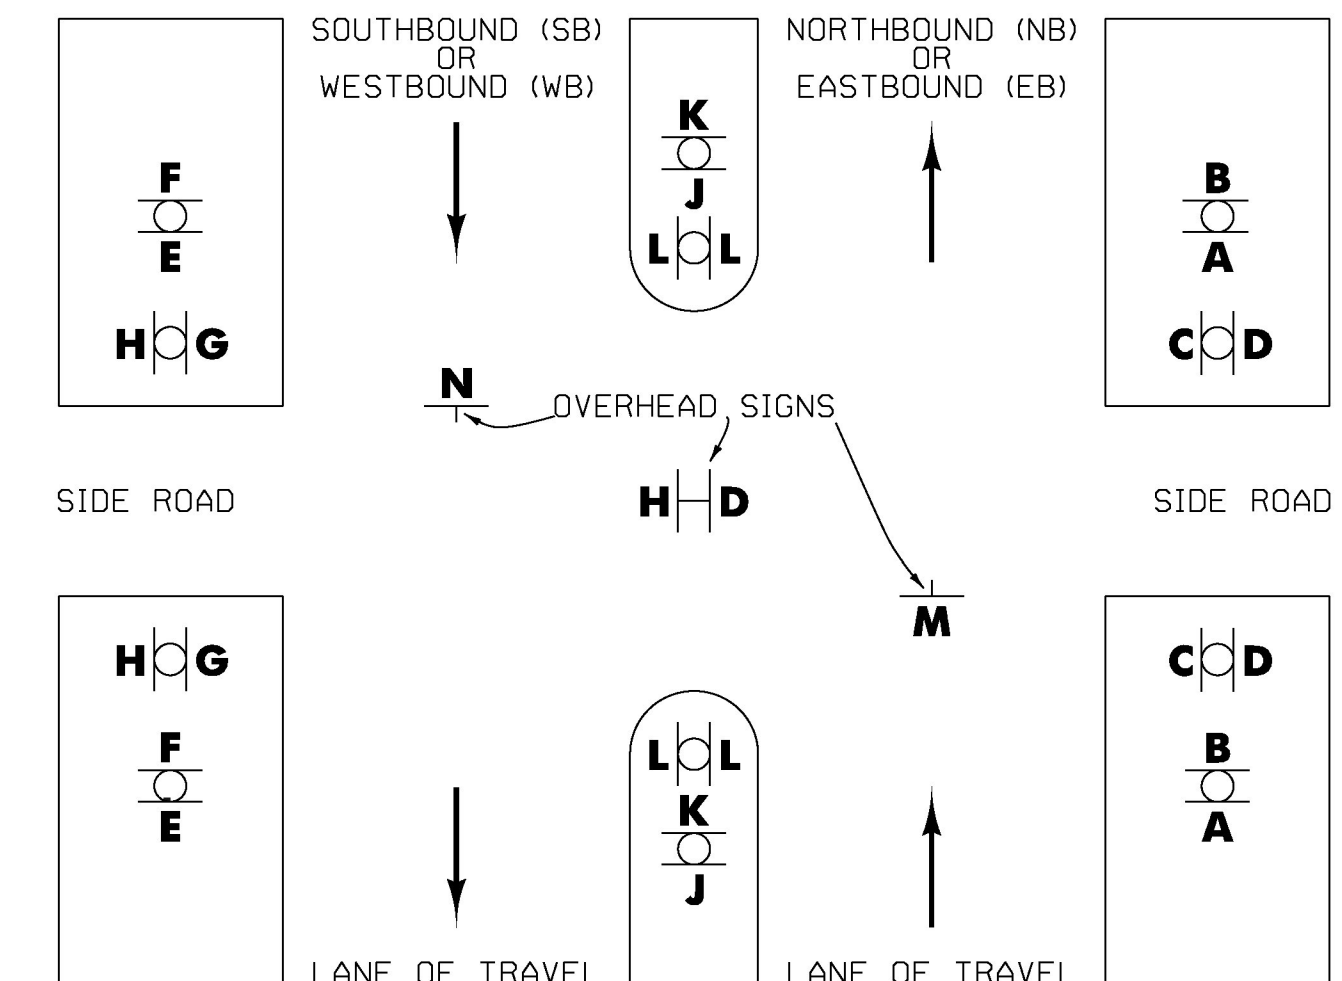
SOUTHBOUND (SB)
OR
WESTBOUND (WB)

K
J
L L

NORTHBOUND (NB)
OR
EASTBOUND (EB)

F
E
H G

B
A
C D

N
OVERHEAD SIGNS

SIDE ROAD

H D

SIDE ROAD

M

H G
F
E

L L
K
J

C D
B
A

LANE OF TRAVEL

LANE OF TRAVEL